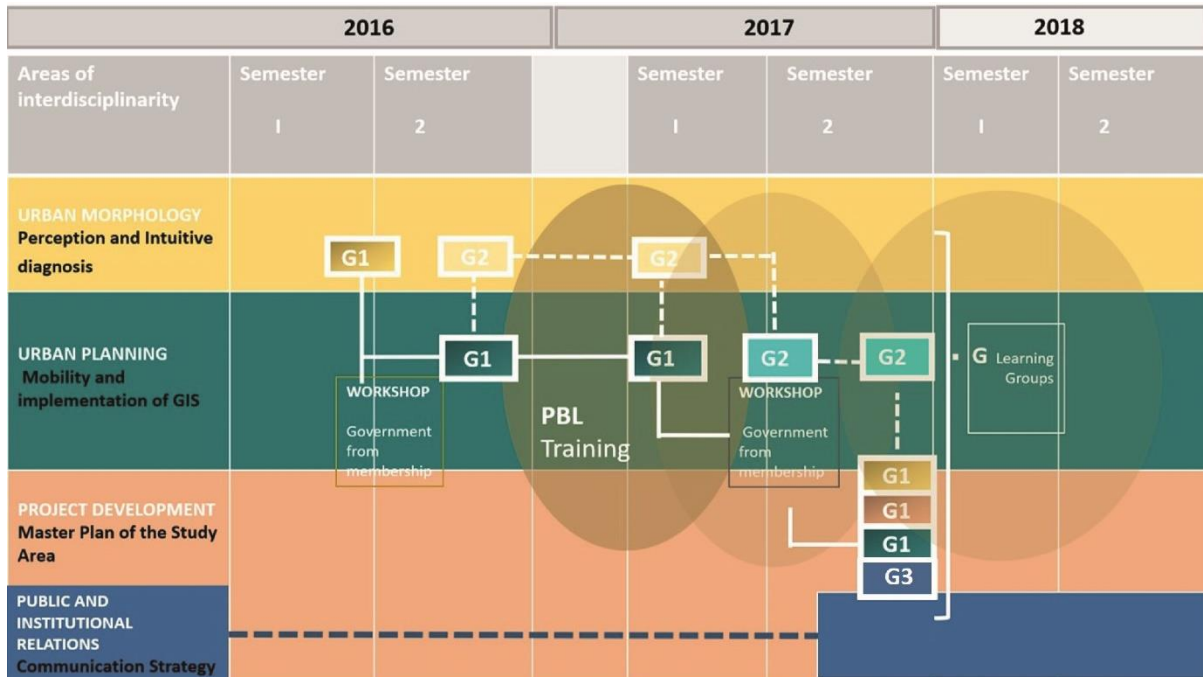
| 2016 | | | 2017 | | 2018 | |
|---|---|---|---|---|---|---|
| Areas of interdisciplinarity | Semester I | Semester 2 | Semester I | Semester 2 | Semester I | Semester 2 |

URBAN MORPHOLOGY
Perception and Intuitive diagnosis

URBAN PLANNING
Mobility and implementation of GIS

PROJECT DEVELOPMENT
Master Plan of the Study Area

PUBLIC AND INSTITUTIONAL RELATIONS
Communication Strategy

G1
G2
G2
G1
G1
G2
G2

WORKSHOP
Government from membership

PBL
Training

WORKSHOP
Government from membership

G Learning Groups

G1
G1
G1
G3